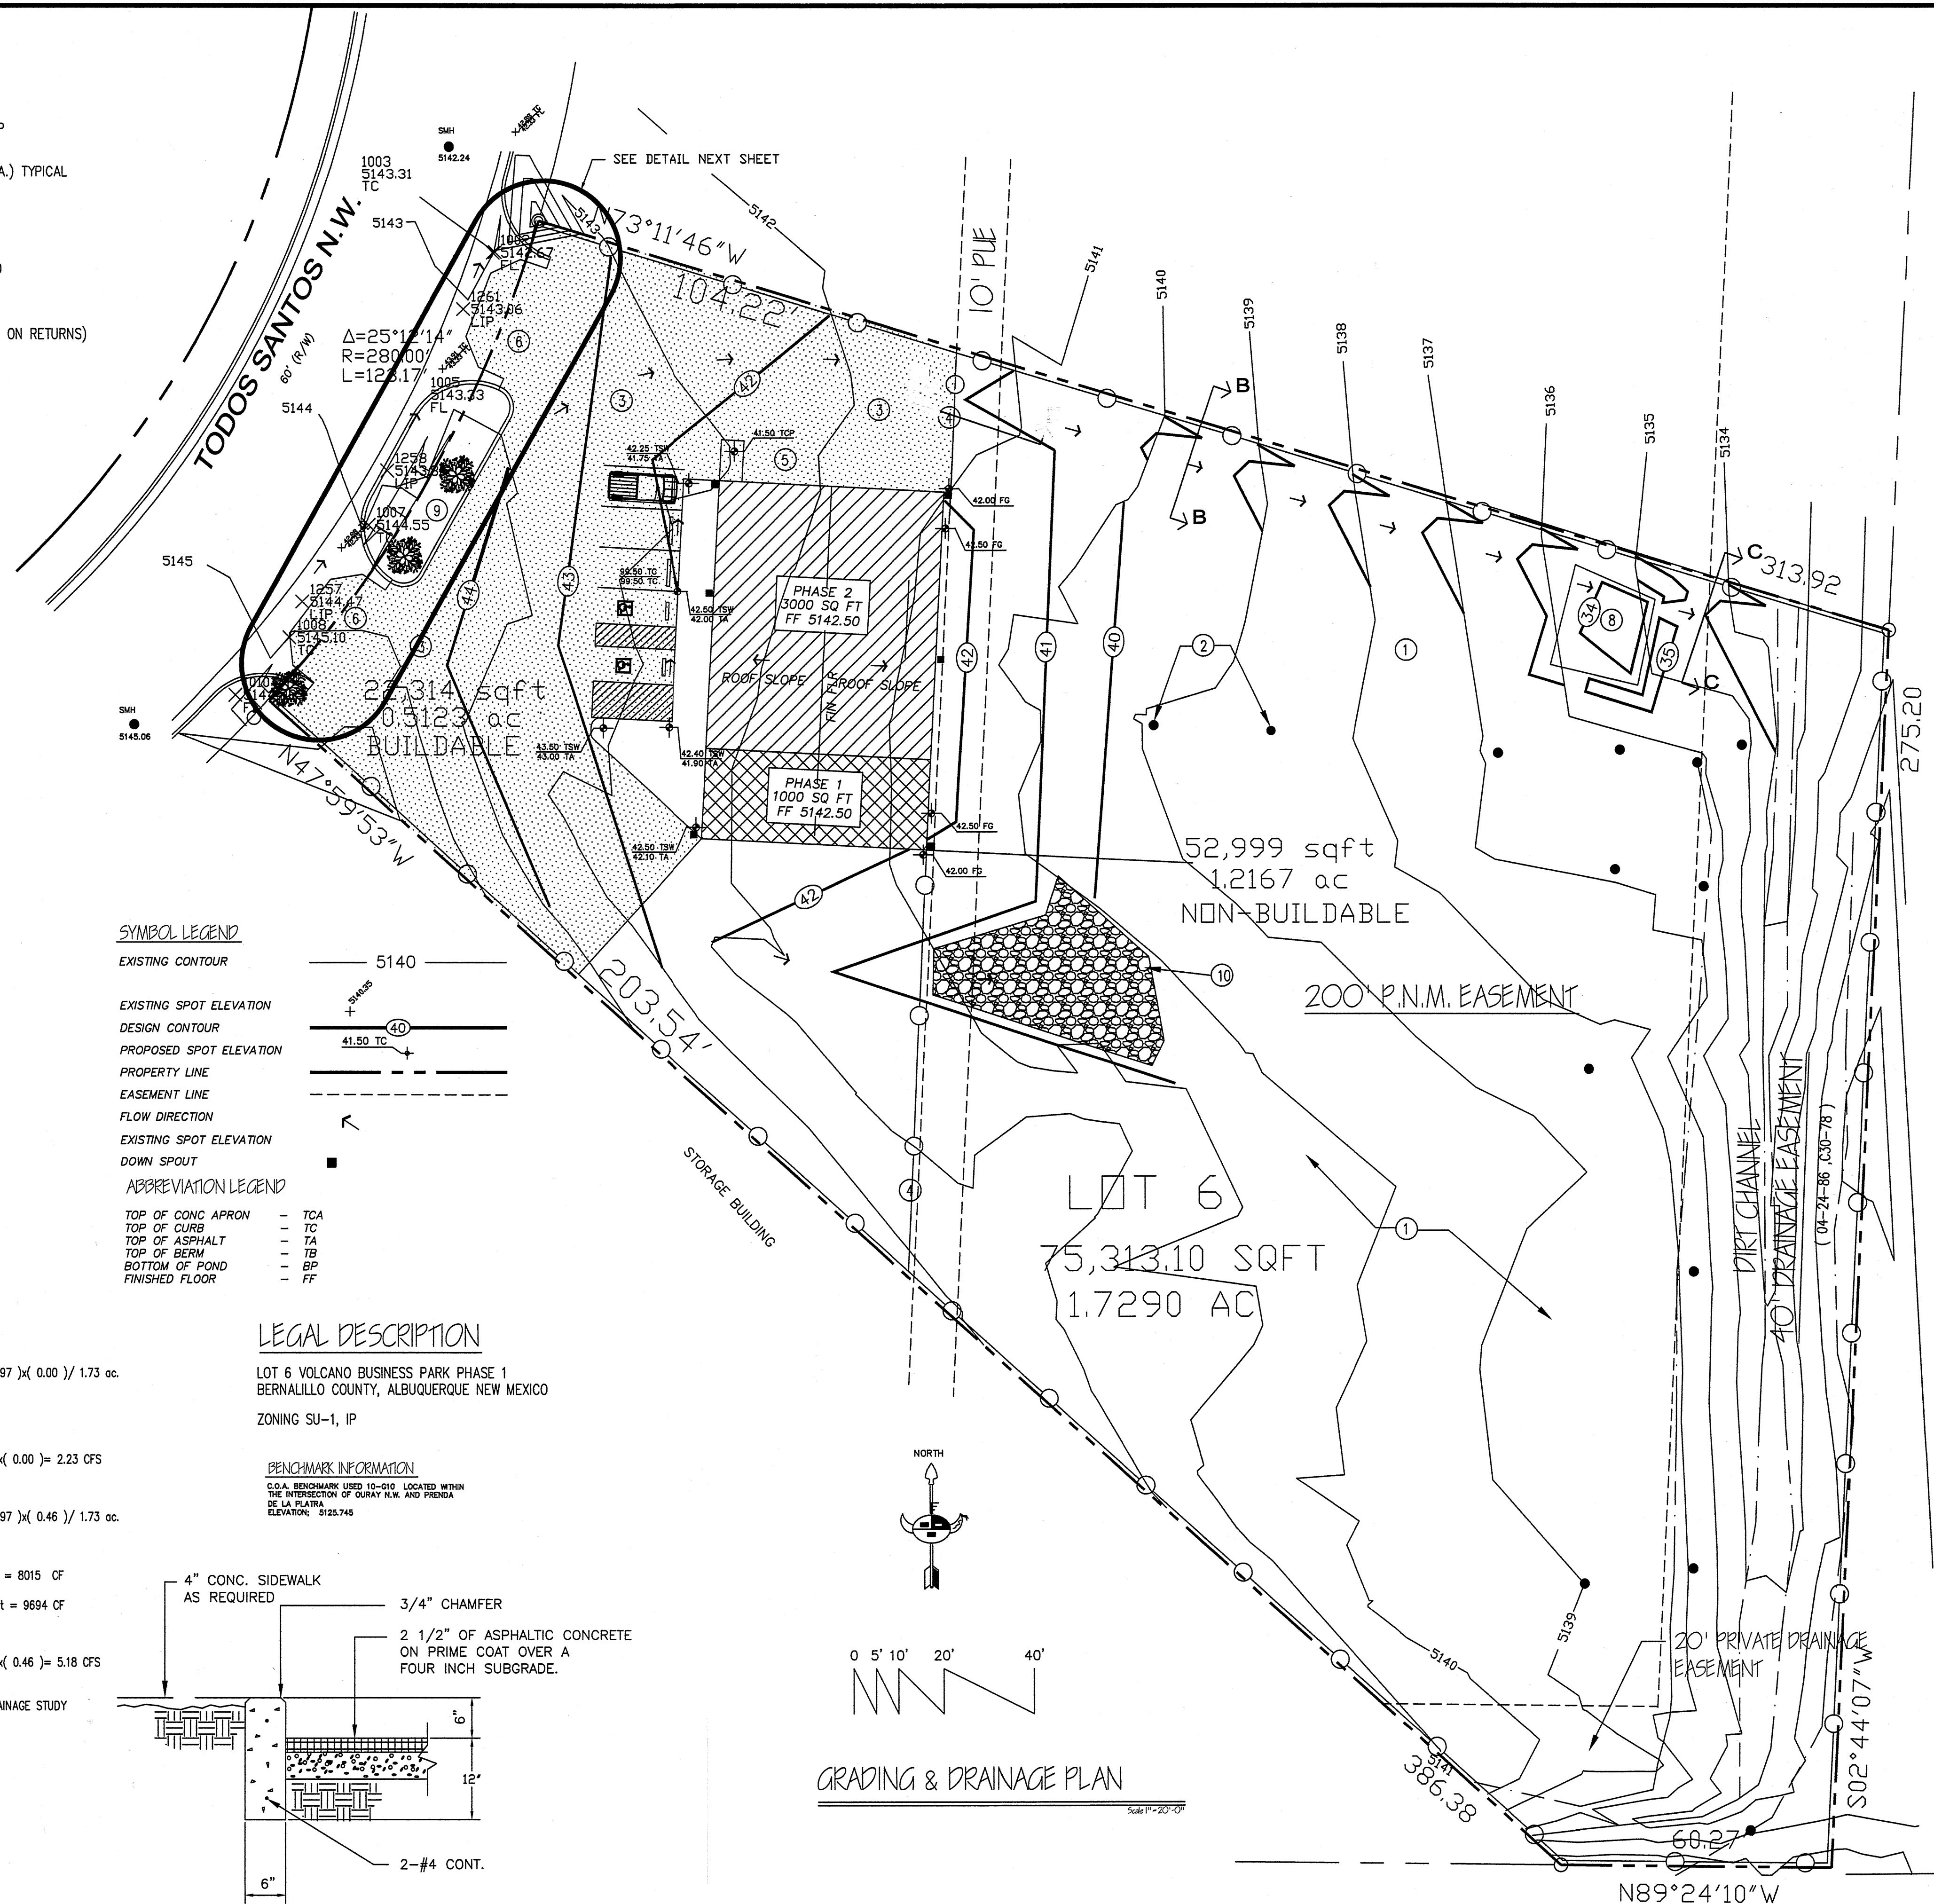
A.) TYPICAL

ON RETURNS)

TODOS SANTOS N.W.
60' (R/W)

SMH
5142.24

1003
5143.31
TC

SEE DETAIL NEXT SHEET

5143
5142
73°11'46"W
104.22'
10' PUE

1006
5142.67
FL

1261
5143.06
LIP

Δ=25°12'14"
R=280.00'
L=123.17'

1005
5143.33
FL

5144

1258
5143.88
LIP

1007
5144.55
TC

5145

1257
5144.17
LIP

1008
5145.10
TC

SMH
5145.06

5141
5140
5139
5138
5137
5136
5135
5134

B
B
C
313.92
C

42.25 TSW
41.75 TA
41.50 TCP
42.00 FG
42.50 FG
39.50 TC
39.50 TC
42.50 TSW
42.00 TA

PHASE 2
3000 SQ FT
FF 5142.50

ROOF SLOPE
FIN FLR
ROOF SLOPE

22,314 sqft
0.5123 ac
BUILDABLE

43.50 TSW
43.00 TA
42.40 TSW
41.90 TA

PHASE 1
1000 SQ FT
FF 5142.50

42.50 TSW
42.10 TA
42.50 FG
42.00 FG

N47°59'53"W

52,999 sqft
1.2167 ac
NON-BUILDABLE

275.20

203.54'

200' P.N.M. EASEMENT

SYMBOL LEGEND
EXISTING CONTOUR — 5140
EXISTING SPOT ELEVATION 5140.35
DESIGN CONTOUR 40
PROPOSED SPOT ELEVATION 41.50 TC
PROPERTY LINE
EASEMENT LINE
FLOW DIRECTION
EXISTING SPOT ELEVATION
DOWN SPOUT

ABBREVIATION LEGEND
TOP OF CONC APRON – TCA
TOP OF CURB – TC
TOP OF ASPHALT – TA
TOP OF BERM – TB
BOTTOM OF POND – BP
FINISHED FLOOR – FF

STORAGE BUILDING

LOT 6
75,313.10 SQFT
1.7290 AC

DIRT CHANNEL
40' DRAINAGE EASEMENT
(04-24-86, C30-78)

LEGAL DESCRIPTION
LOT 6 VOLCANO BUSINESS PARK PHASE 1
BERNALILLO COUNTY, ALBUQUERQUE NEW MEXICO

ZONING SU-1, IP

BENCHMARK INFORMATION
C.O.A. BENCHMARK USED 10-G10 LOCATED WITHIN THE INTERSECTION OF OURAY N.W. AND PRENDA DE LA PLATRA
ELEVATION; 5125.745

97 )x( 0.00 )/ 1.73 ac.

x( 0.00 )= 2.23 CFS

97 )x( 0.46 )/ 1.73 ac.

= 8015 CF
t = 9694 CF

x( 0.46 )= 5.18 CFS

AINAGE STUDY

NORTH

4" CONC. SIDEWALK
AS REQUIRED
3/4" CHAMFER
2 1/2" OF ASPHALTIC CONCRETE ON PRIME COAT OVER A FOUR INCH SUBGRADE.
6"
12'
2-#4 CONT.
6"

0 5' 10' 20' 40'

GRADING & DRAINAGE PLAN
Scale 1"=20'-0"

5139
5140
5141
386.38

20' PRIVATE DRAINAGE EASEMENT

60.27
S02°44'07"W
N89°24'10"W